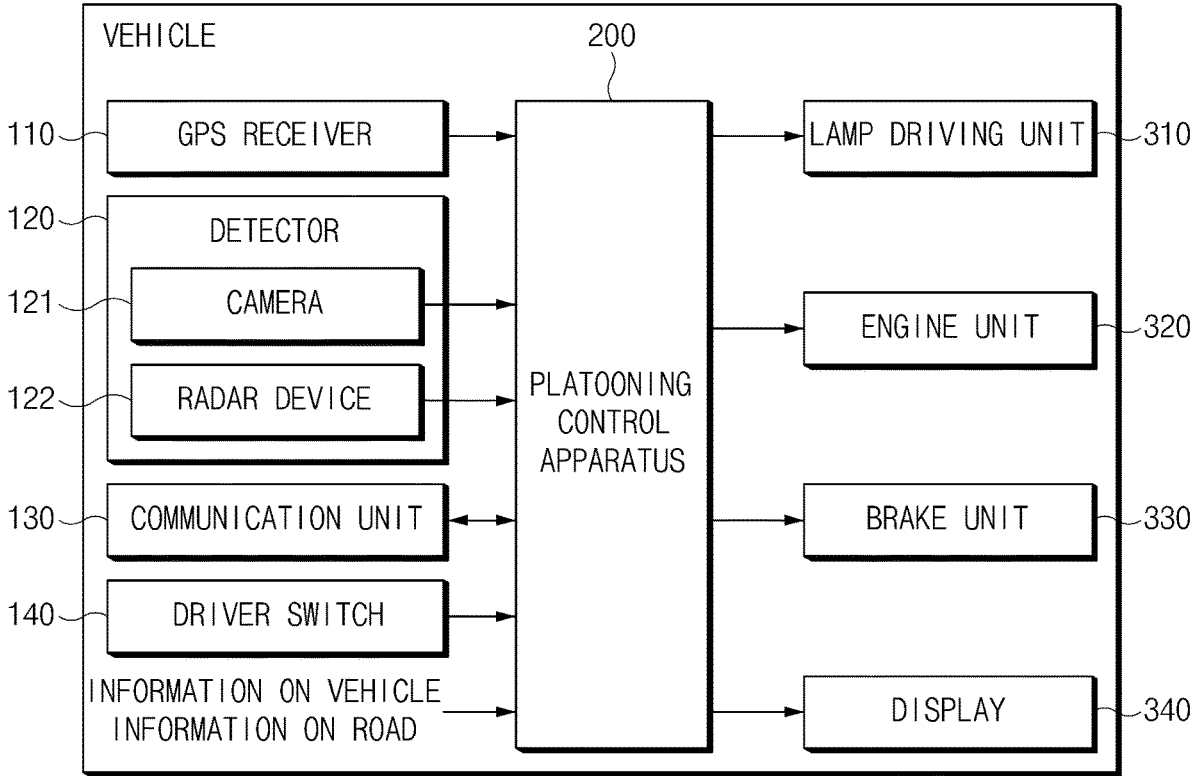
VEHICLE

200

110

GPS RECEIVER

120

DETECTOR

121

CAMERA

122

RADAR DEVICE

130

COMMUNICATION UNIT

140

DRIVER SWITCH

INFORMATION ON VEHICLE
INFORMATION ON ROAD

PLATOONING CONTROL APPARATUS

LAMP DRIVING UNIT

310

ENGINE UNIT

320

BRAKE UNIT

330

DISPLAY

340